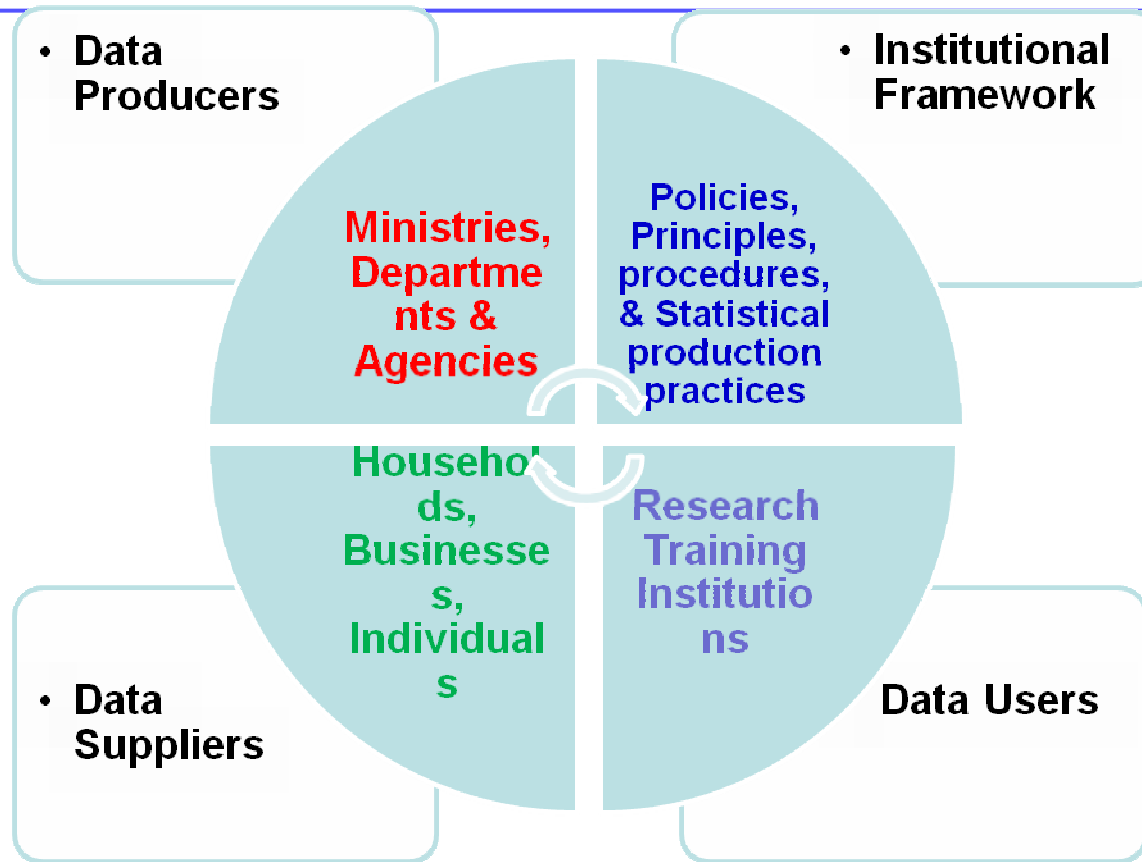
• Data Producers

• Institutional Framework

Ministries, Departments & Agencies

Policies, Principles, procedures, & Statistical production practices

Households, Businesses, Individuals

Research Training Institutions

• Data Suppliers

Data Users